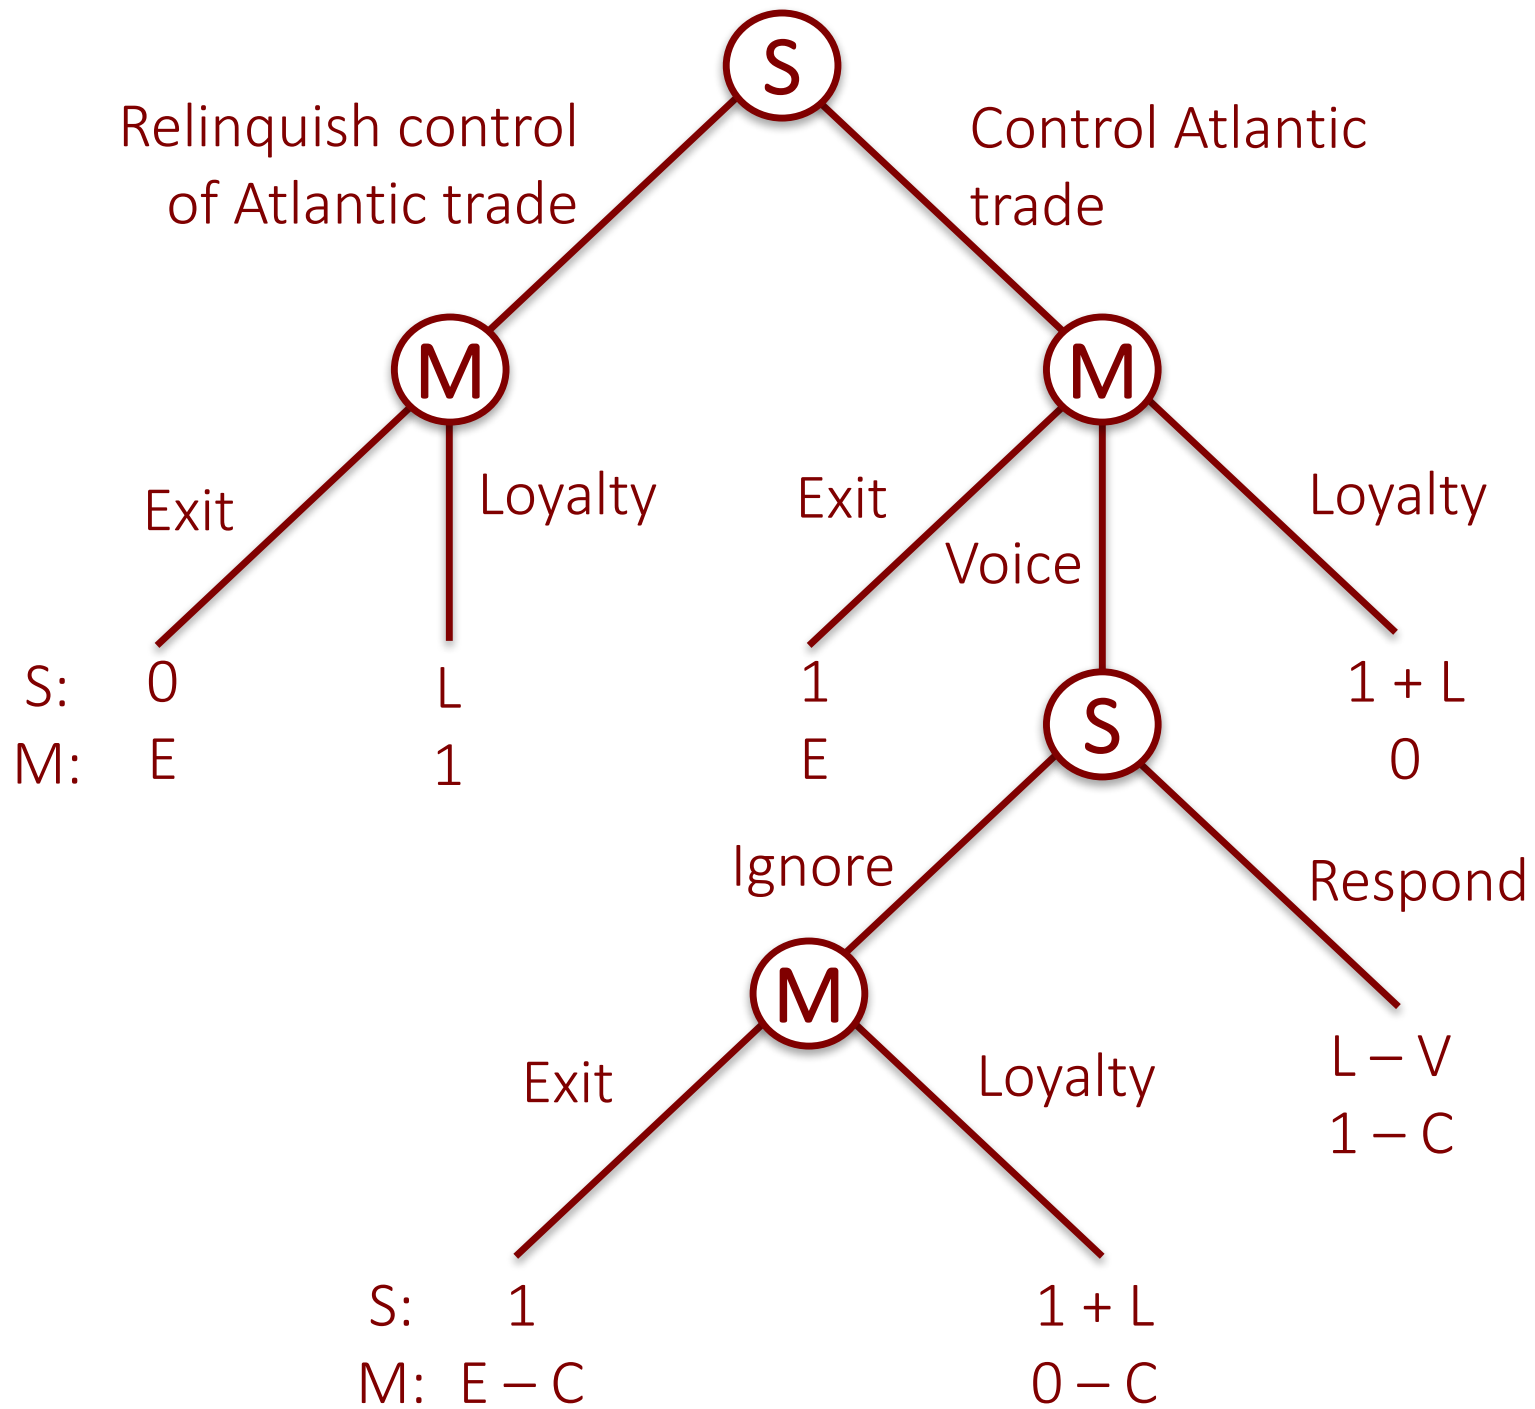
S

Relinquish control of Atlantic trade

Control Atlantic trade

M

M

Exit

Loyalty

Exit

Voice

Loyalty

S: 0
M: E

L
1

1
E

S

1 + L
0

Ignore

Respond

M

Exit

Loyalty

L – V
1 – C

S: 1
M: E – C

1 + L
0 – C